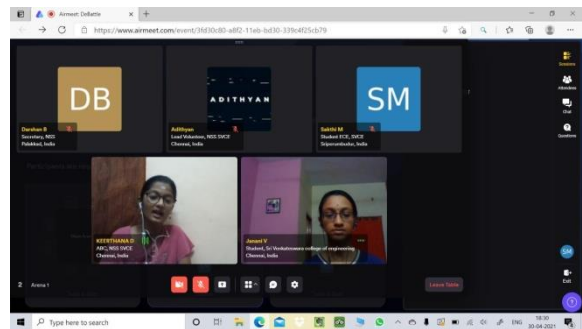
Airmeet: DeBattle

https://www.airmeet.com/event/3fd30c80-a8f2-11eb-bd30-339c4f25cb79

DB

Darshan B
Secretary, NSS
Palakkad, India

ADITHYAN

Adithyan
Lead Volunteer, NSS SVCE
Chennai, India

SM

Sakthi M
Student ECE, SVCE
Sriperumbudur, India

KEERTHANA D
ABC, NSS SVCE
Chennai, India

Janani V
Student, Sri Venkateswara college of engineering
Chennai, India

2 Arena 1

Leave Table

Sessions
Attendees
Chat
Questions

SM

Exit

Type here to search

ENG
18:30
30-04-2021